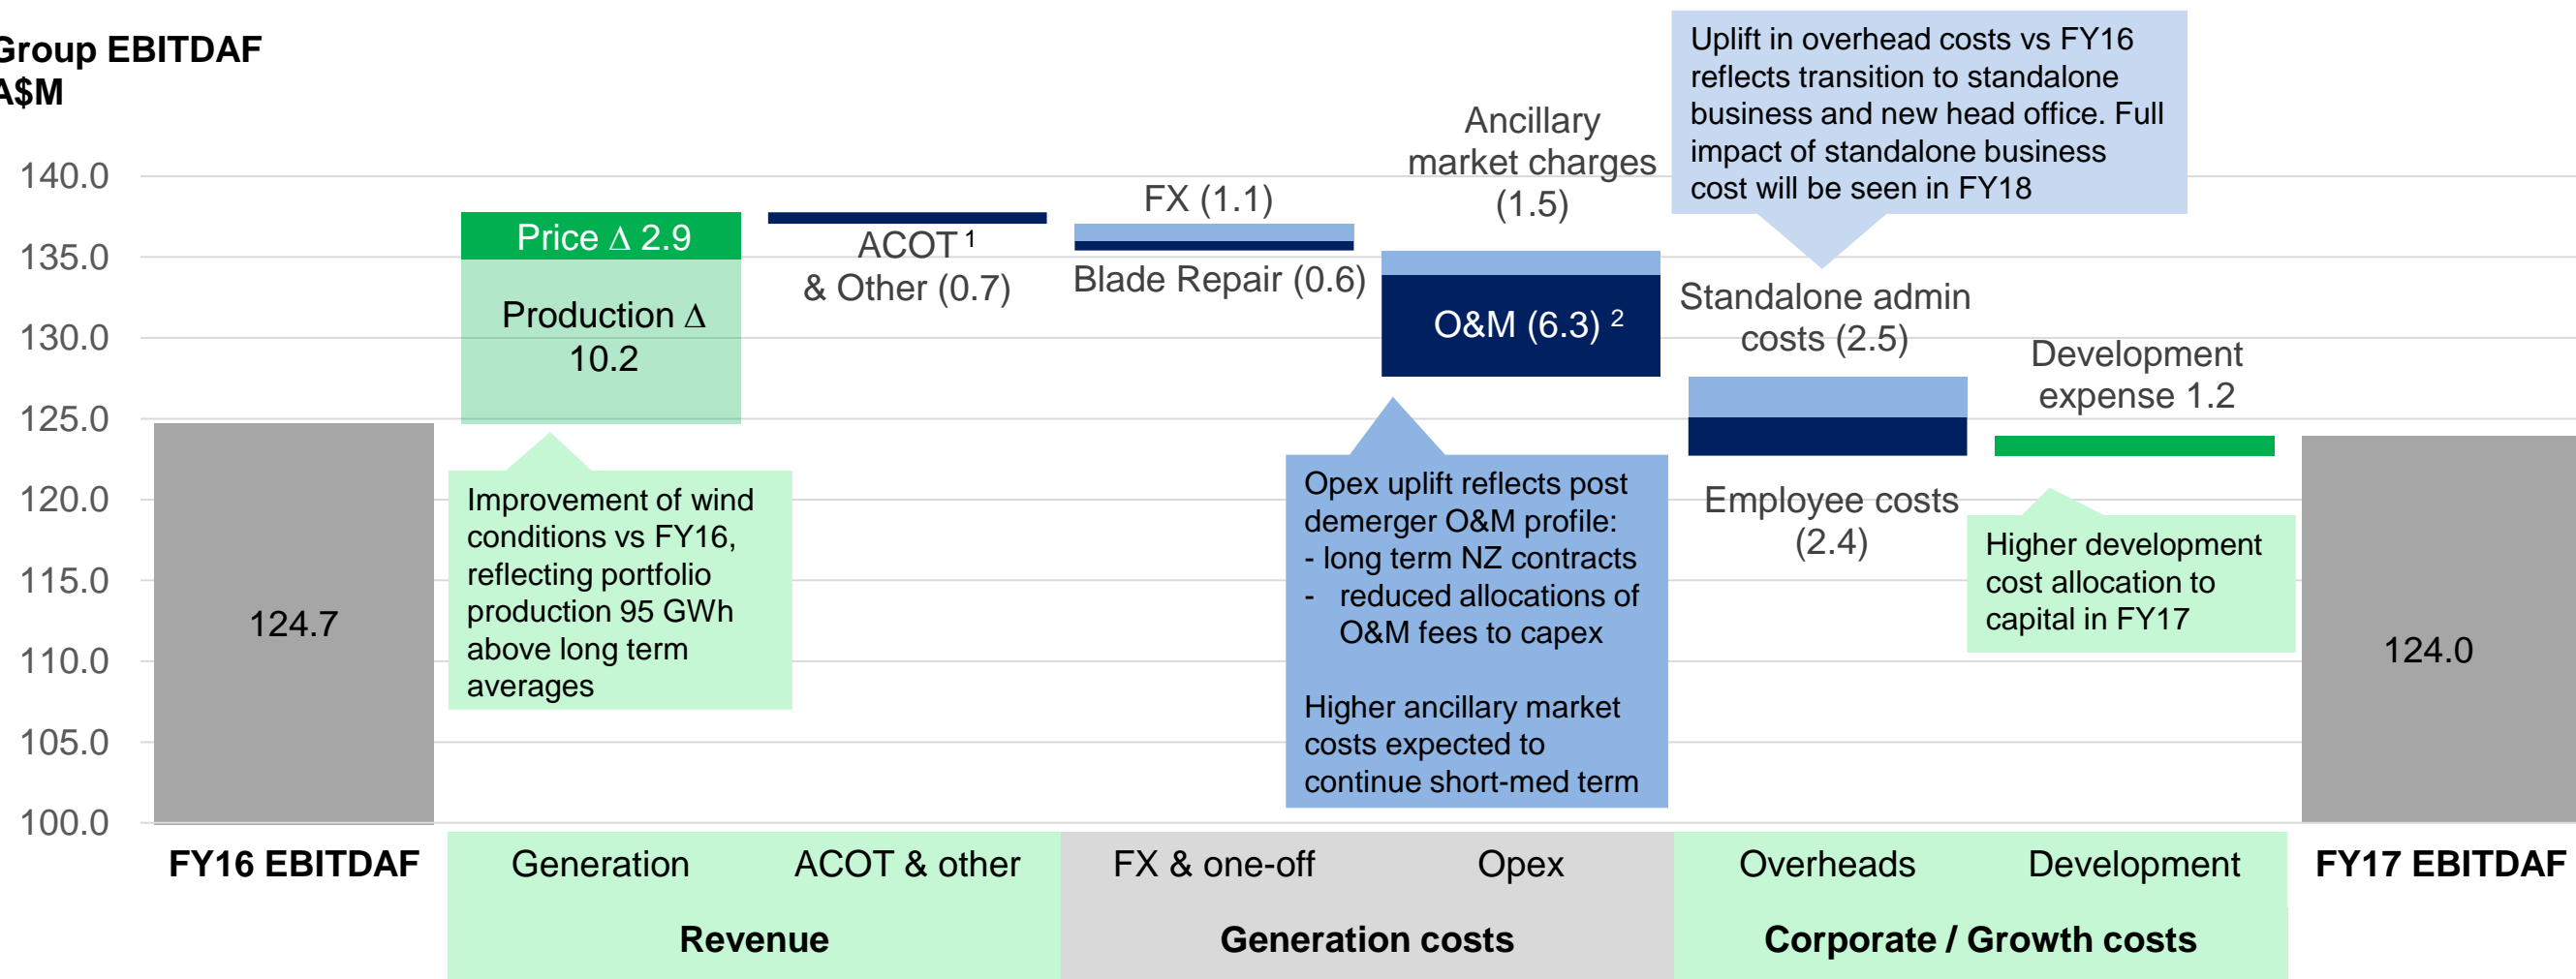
Group EBITDAF
A$M

140.0
135.0
130.0
125.0
120.0
115.0
110.0
105.0
100.0

124.7

Price Δ 2.9

Production Δ 10.2

Improvement of wind conditions vs FY16, reflecting portfolio production 95 GWh above long term averages

ACOT $^1$ & Other (0.7)

FX (1.1)

Blade Repair (0.6)

Ancillary market charges (1.5)

O&M (6.3) $^2$

Opex uplift reflects post demerger O&M profile:
- long term NZ contracts
- reduced allocations of O&M fees to capex

Higher ancillary market costs expected to continue short-med term

Uplift in overhead costs vs FY16 reflects transition to standalone business and new head office. Full impact of standalone business cost will be seen in FY18

Standalone admin costs (2.5)

Employee costs (2.4)

Development expense 1.2

Higher development cost allocation to capital in FY17

124.0

FY16 EBITDAF
Generation
ACOT & other
FX & one-off
Opex
Overheads
Development
FY17 EBITDAF

Revenue
Generation costs
Corporate / Growth costs